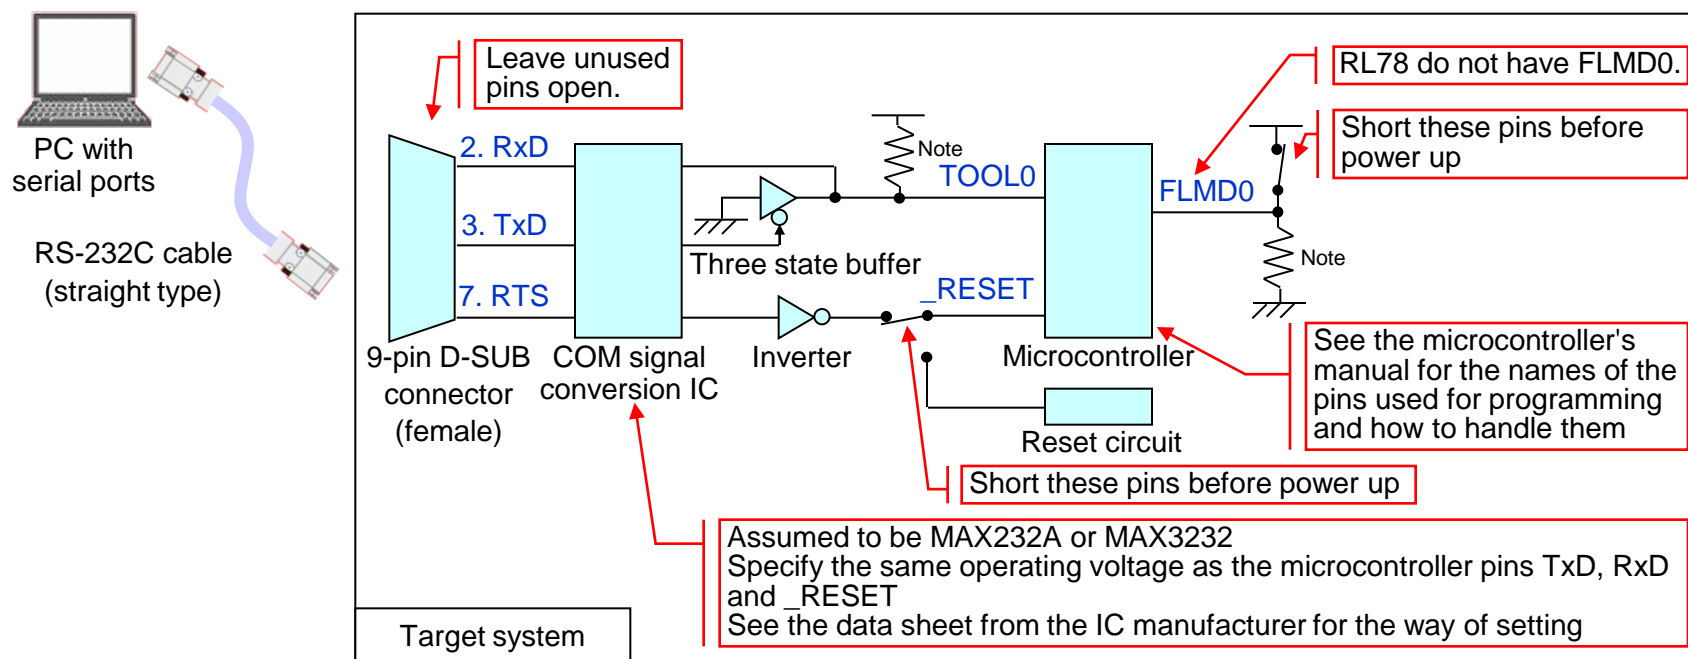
PC with serial ports

RS-232C cable (straight type)

Leave unused pins open.

RL78 do not have FLMD0.

Short these pins before power up

2. RxD

3. TxD

7. RTS

Note

TOOL0

FLMD0

Note

Three state buffer

_RESET

9-pin D-SUB connector (female)

COM signal conversion IC

Inverter

Microcontroller

See the microcontroller's manual for the names of the pins used for programming and how to handle them

Reset circuit

Short these pins before power up

Assumed to be MAX232A or MAX3232
Specify the same operating voltage as the microcontroller pins TxD, RxD and _RESET
See the data sheet from the IC manufacturer for the way of setting

Target system